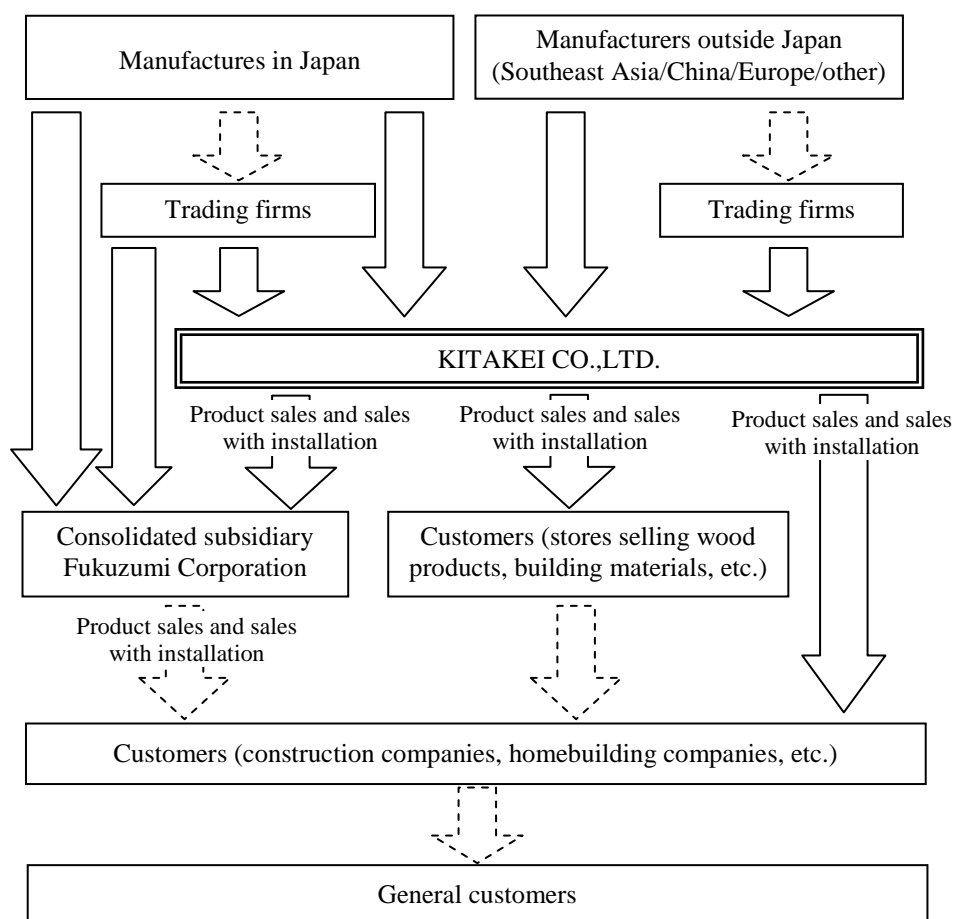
Manufactures in Japan

Manufacturers outside Japan (Southeast Asia/China/Europe/other)

Trading firms

Trading firms

KITAKEI CO.,LTD.

Product sales and sales with installation

Product sales and sales with installation

Product sales and sales with installation

Consolidated subsidiary Fukuzumi Corporation

Customers (stores selling wood products, building materials, etc.)

Product sales and sales with installation

Customers (construction companies, homebuilding companies, etc.)

General customers